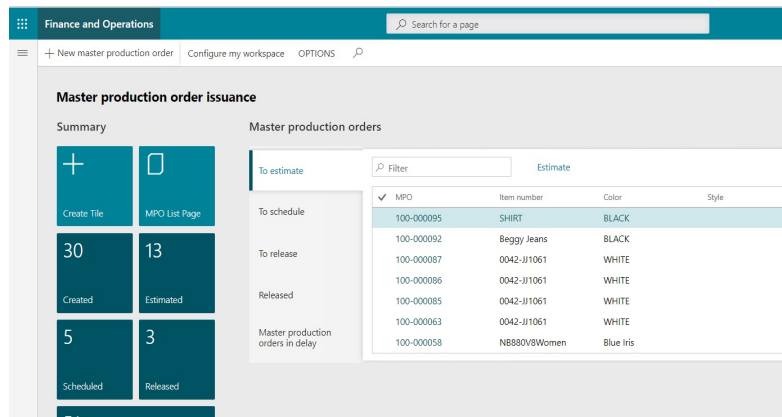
Finance and Operations

Search for a page

+ New master production order   Configure my workspace   OPTIONS

Master production order issuance

Summary

Create Tile

MPO List Page

30
Created

13
Estimated

5
Scheduled

3
Released

Master production orders

To estimate

To schedule

To release

Released

Master production orders in delay

Filter

Estimate

| ✓ | MPO | Item number | Color | Style |
|---|---|---|---|---|
| | 100-000095 | SHIRT | BLACK | |
| | 100-000092 | Beggy Jeans | BLACK | |
| | 100-000087 | 0042-JJ1061 | WHITE | |
| | 100-000086 | 0042-JJ1061 | WHITE | |
| | 100-000085 | 0042-JJ1061 | WHITE | |
| | 100-000063 | 0042-JJ1061 | WHITE | |
| | 100-000058 | NB880V8Women | Blue Iris | |